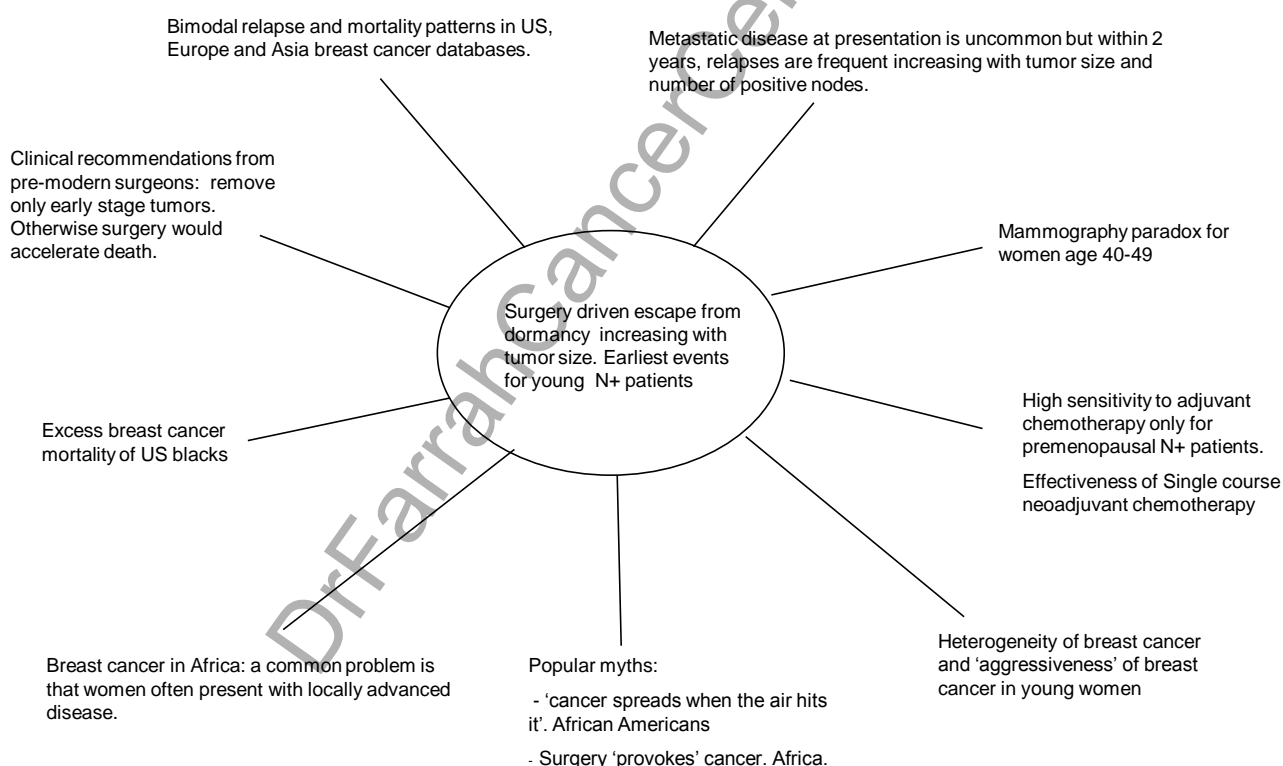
Bimodal relapse and mortality patterns in US, Europe and Asia breast cancer databases.

Metastatic disease at presentation is uncommon but within 2 years, relapses are frequent increasing with tumor size and number of positive nodes.

Clinical recommendations from pre-modern surgeons: remove only early stage tumors. Otherwise surgery would accelerate death.

Mammography paradox for women age 40-49

Surgery driven escape from dormancy increasing with tumor size. Earliest events for young N+ patients

High sensitivity to adjuvant chemotherapy only for premenopausal N+ patients.

Effectiveness of Single course neoadjuvant chemotherapy

Excess breast cancer mortality of US blacks

Breast cancer in Africa: a common problem is that women often present with locally advanced disease.

Popular myths:

- 'cancer spreads when the air hits it'. African Americans

- Surgery 'provokes' cancer. Africa.

Heterogeneity of breast cancer and 'aggressiveness' of breast cancer in young women

DrFarrahCancerCenter